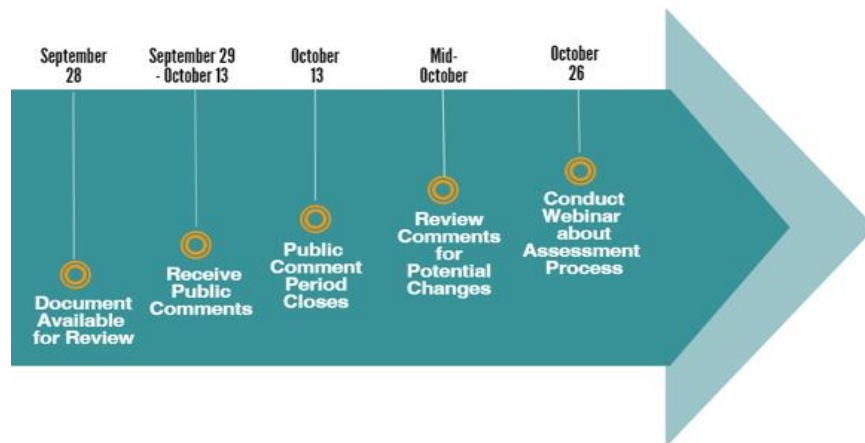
September 28

Document Available for Review

September 29 - October 13

Receive Public Comments

October 13

Public Comment Period Closes

Mid-October

Review Comments for Potential Changes

October 26

Conduct Webinar about Assessment Process